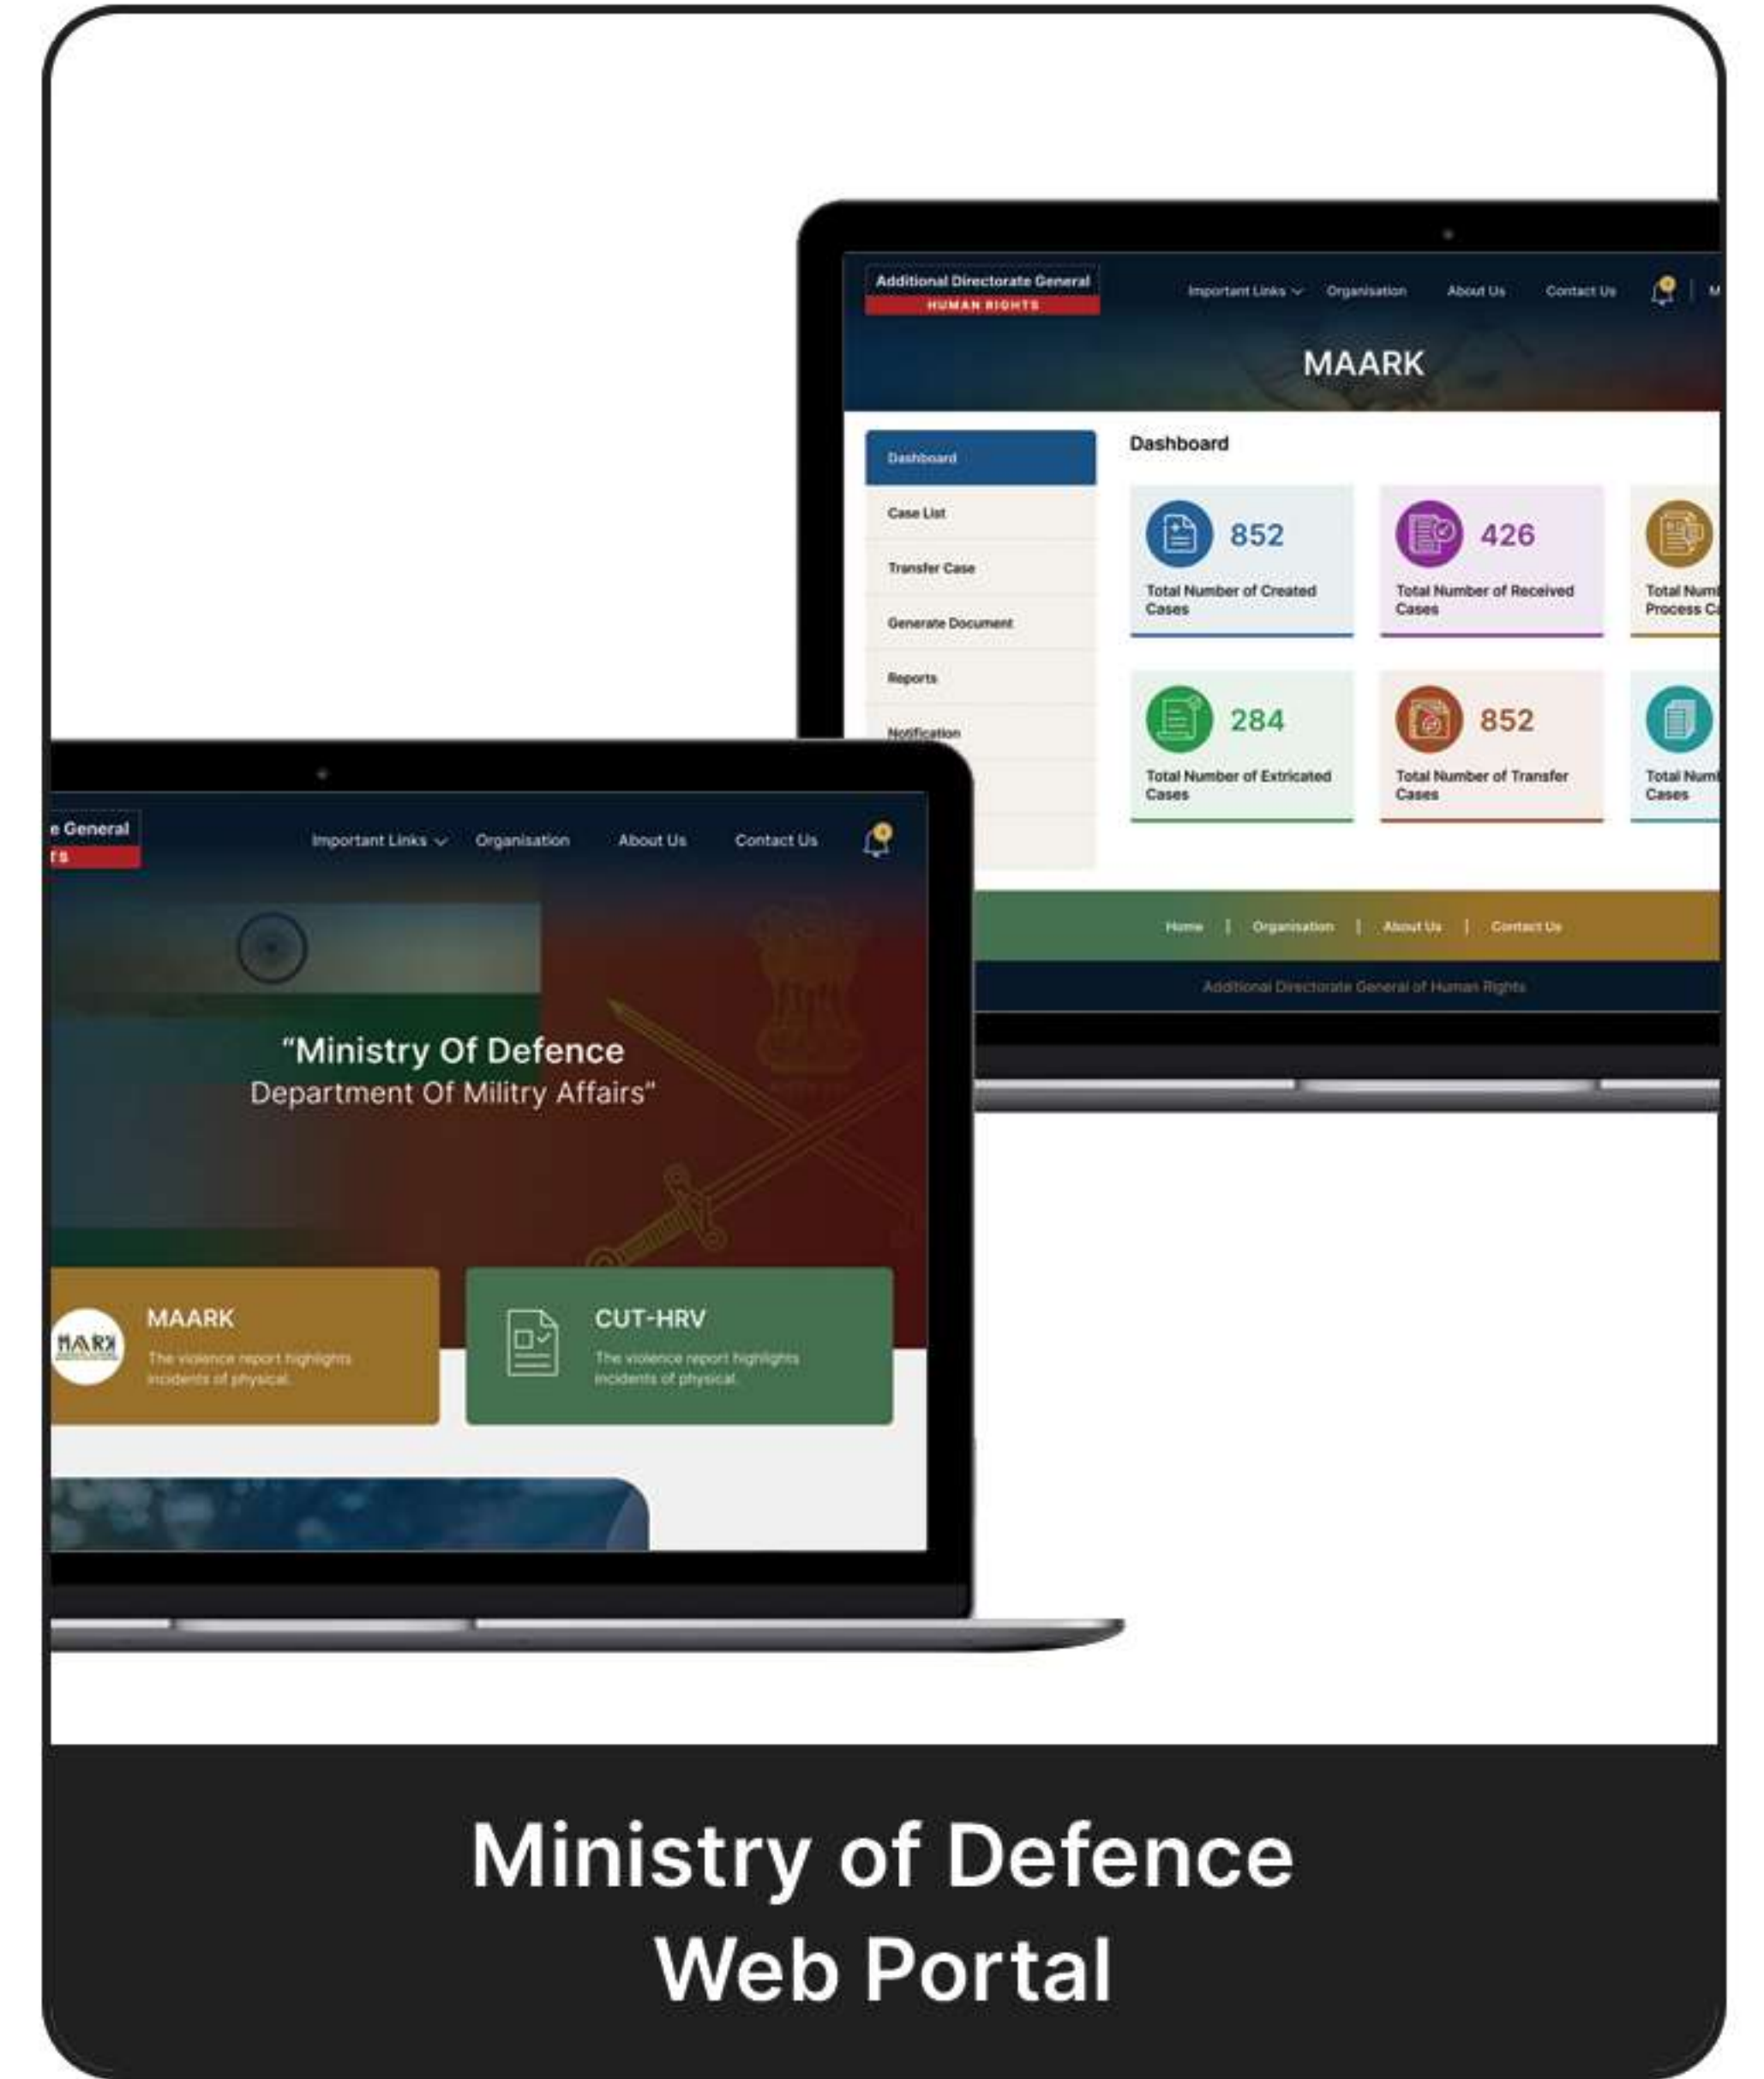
Additional Directorate General
HUMAN RIGHTS

Important Links Organisation About Us Contact Us M

MAARK

Dashboard
Case List
Transfer Case
Generate Document
Reports
Notification

Dashboard

852
Total Number of Created Cases

426
Total Number of Received Cases

Total Numb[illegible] Process C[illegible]

284
Total Number of Extricated Cases

852
Total Number of Transfer Cases

Total Num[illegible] Cases

Home | Organisation | About Us | Contact Us

Additional Directorate General of Human Rights

e General
TS

Important Links Organisation About Us Contact Us

"Ministry Of Defence
Department Of Militry Affairs"

MAARK
The violence report highlights incidents of physical.

CUT-HRV
The violence report highlights incidents of physical.

Ministry of Defence
Web Portal